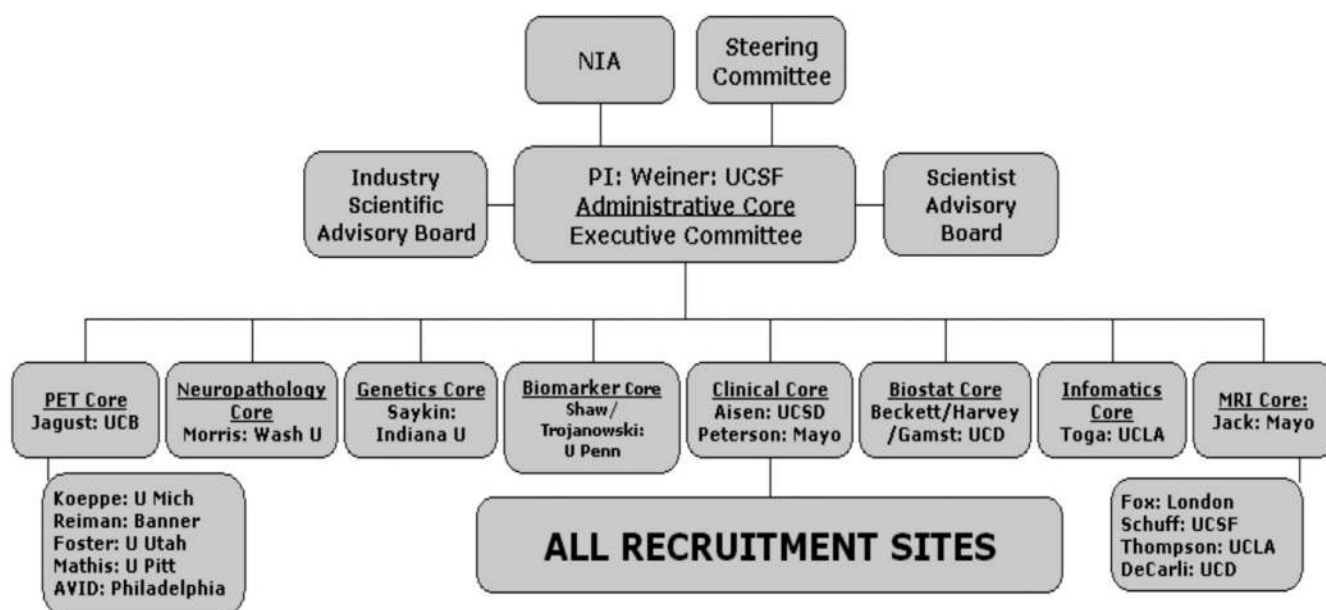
NIA

Steering Committee

Industry Scientific Advisory Board

PI: Weiner: UCSF
Administrative Core
Executive Committee

Scientist Advisory Board

PET Core
Jagust: UCB

Neuropathology Core
Morris: Wash U

Genetics Core
Saykin: Indiana U

Biomarker Core
Shaw/ Trojanowski: U Penn

Clinical Core
Aisen: UCSD
Peterson: Mayo

Biostat Core
Beckett/Harvey /Gamst: UCD

Infomatics Core
Toga: UCLA

MRI Core:
Jack: Mayo

Koeppe: U Mich
Reiman: Banner
Foster: U Utah
Mathis: U Pitt
AVID: Philadelphia

ALL RECRUITMENT SITES

Fox: London
Schuff: UCSF
Thompson: UCLA
DeCarli: UCD